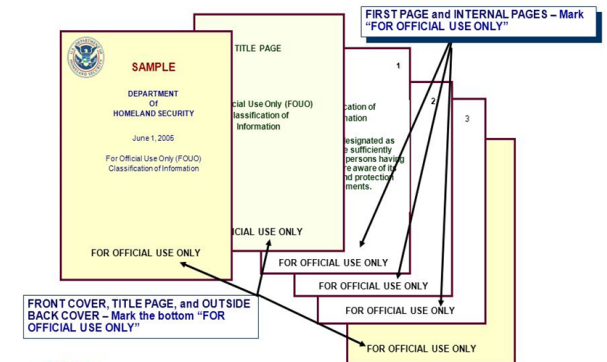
FIRST PAGE and INTERNAL PAGES – Mark "FOR OFFICIAL USE ONLY"

SAMPLE

DEPARTMENT Of HOMELAND SECURITY

June 1, 2005

For Official Use Only (FOUO) Classification of Information

FOR OFFICIAL USE ONLY

TITLE PAGE

icial Use Only (FOUO) Classification of Information

ICIAL USE ONLY

1

cation of mation

esignated as e sufficiently persons having re aware of its nd protection ments.

FOR OFFICIAL USE ONLY

2

FOR OFFICIAL USE ONLY

3

FOR OFFICIAL USE ONLY

FOR OFFICIAL USE ONLY

FRONT COVER, TITLE PAGE, and OUTSIDE BACK COVER – Mark the bottom "FOR OFFICIAL USE ONLY"